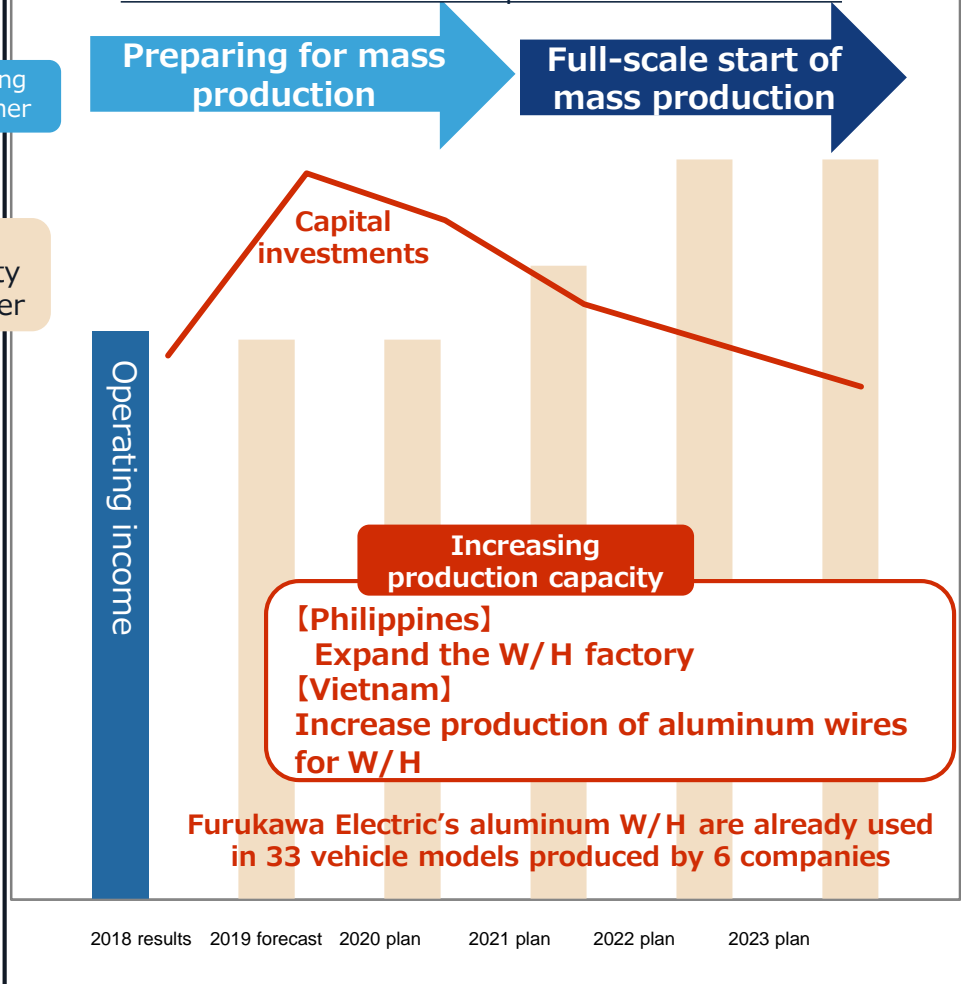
ng
her

ty
er

Preparing for mass production

Full-scale start of mass production

Capital investments

Operating income

Increasing production capacity

【Philippines】
Expand the W/H factory
【Vietnam】
Increase production of aluminum wires for W/H

Furukawa Electric’s aluminum W/H are already used in 33 vehicle models produced by 6 companies

2018 results 2019 forecast 2020 plan 2021 plan 2022 plan 2023 plan